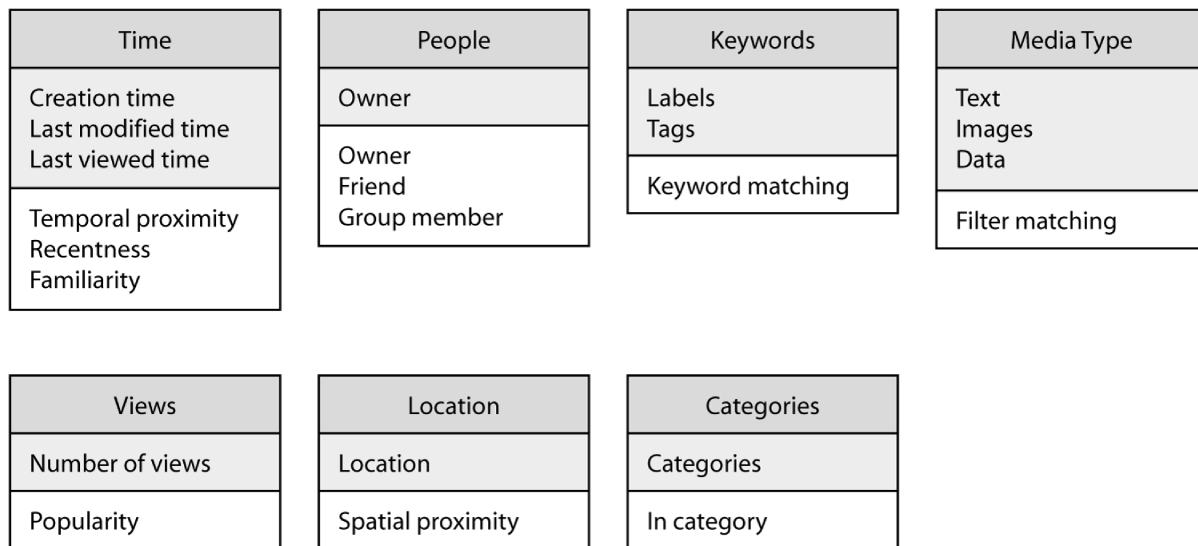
Time

Creation time
Last modified time
Last viewed time

Temporal proximity
Recentness
Familiarity

People

Owner

Owner
Friend
Group member

Keywords

Labels
Tags

Keyword matching

Media Type

Text
Images
Data

Filter matching

Views

Number of views

Popularity

Location

Location

Spatial proximity

Categories

Categories

In category